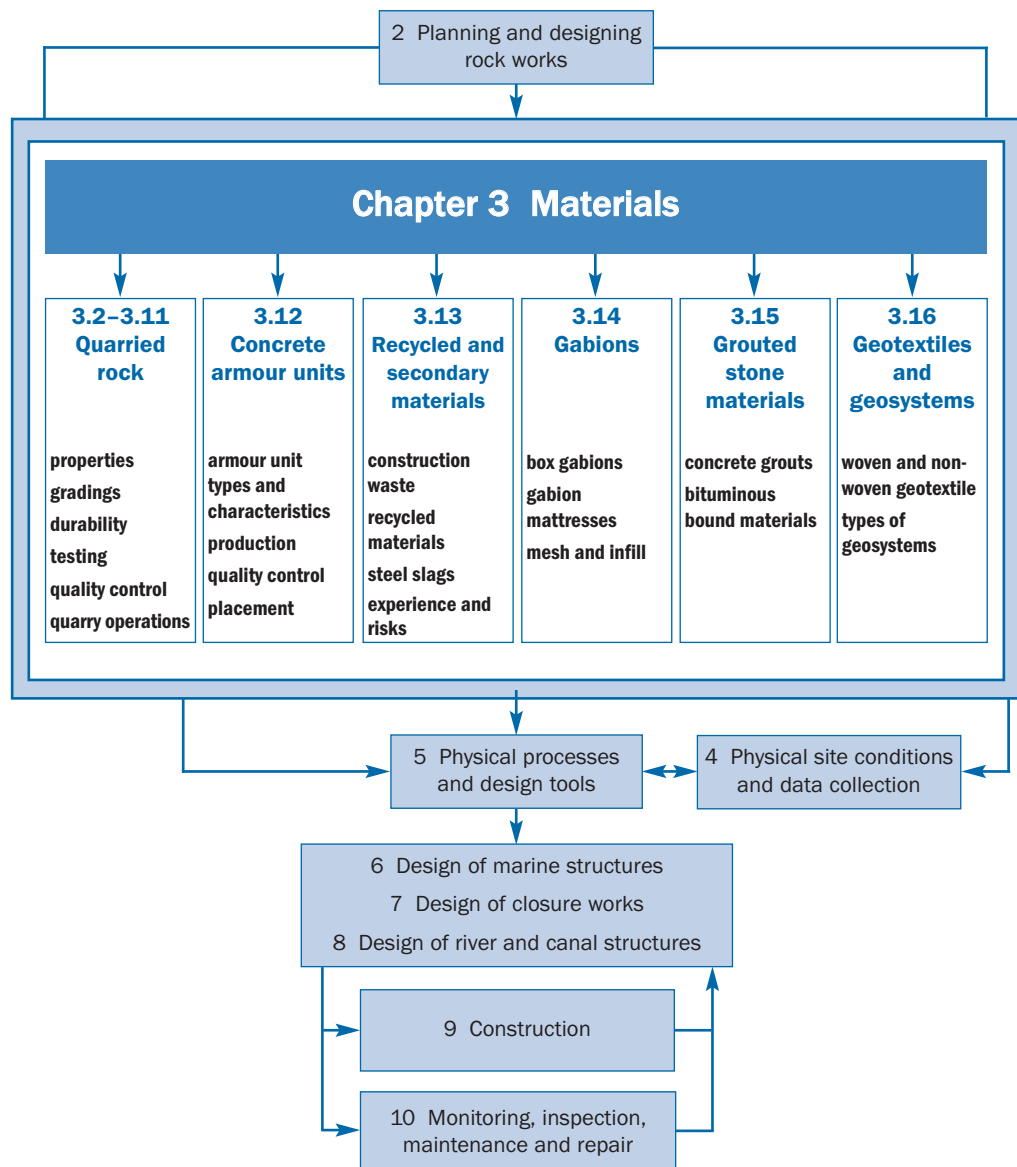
2 Planning and designing rock works

Chapter 3 Materials

3.2–3.11 Quarried rock

properties
gradings
durability
testing
quality control
quarry operations

3.12 Concrete armour units

armour unit types and characteristics
production
quality control
placement

3.13 Recycled and secondary materials

construction waste
recycled materials
steel slags
experience and risks

3.14 Gabions

box gabions
gabion mattresses
mesh and infill

3.15 Grouted stone materials

concrete grouts
bituminous bound materials

3.16 Geotextiles and geosystems

woven and non-woven geotextile
types of geosystems

5 Physical processes and design tools

4 Physical site conditions and data collection

6 Design of marine structures
7 Design of closure works
8 Design of river and canal structures

9 Construction

10 Monitoring, inspection, maintenance and repair